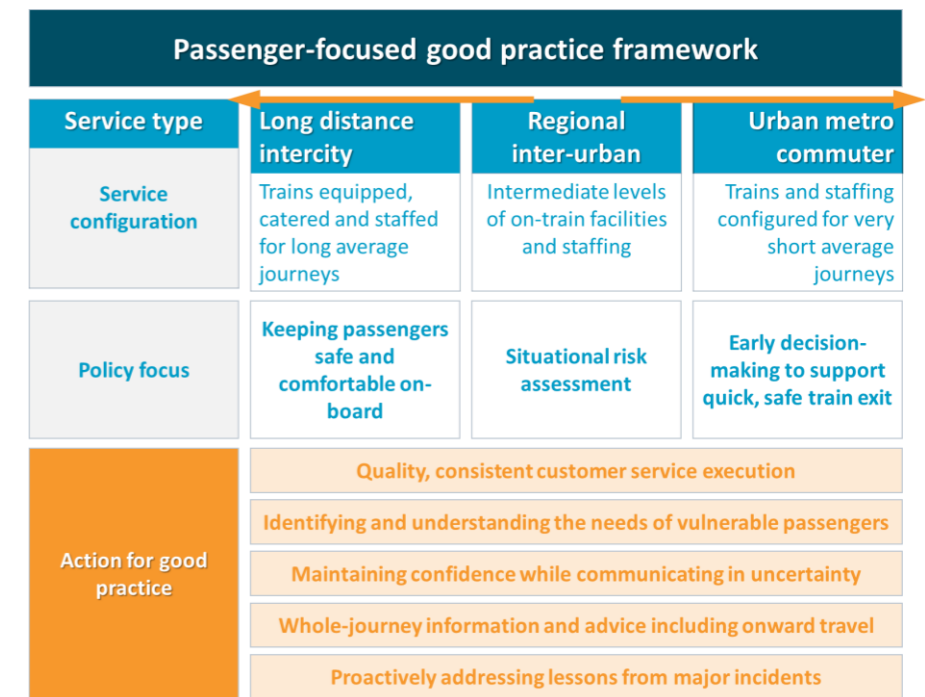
Passenger-focused good practice framework

| Service type | Long distance intercity | Regional inter-urban | Urban metro commuter |
|---|---|---|---|
| Service configuration | Trains equipped, catered and staffed for long average journeys | Intermediate levels of on-train facilities and staffing | Trains and staffing configured for very short average journeys |
| Policy focus | Keeping passengers safe and comfortable on-board | Situational risk assessment | Early decision-making to support quick, safe train exit |

Action for good practice

Quality, consistent customer service execution

Identifying and understanding the needs of vulnerable passengers

Maintaining confidence while communicating in uncertainty

Whole-journey information and advice including onward travel

Proactively addressing lessons from major incidents